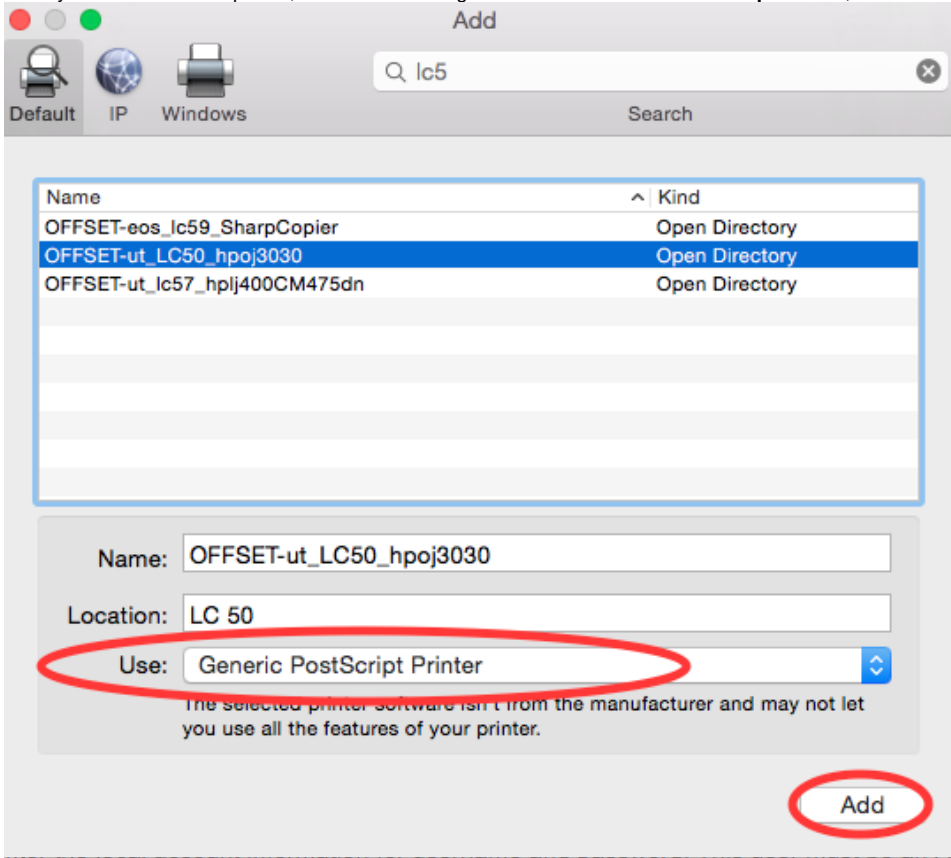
Add

Default IP Windows

lc5

Search

| Name | Kind |
|---|---|
| OFFSET-eos_lc59_SharpCopier | Open Directory |
| OFFSET-ut_LC50_hpoj3030 | Open Directory |
| OFFSET-ut_lc57_hplj400CM475dn | Open Directory |

Name: OFFSET-ut_LC50_hpoj3030

Location: LC 50

Use: Generic PostScript Printer

The selected printer software isn't from the manufacturer and may not let you use all the features of your printer.

Add